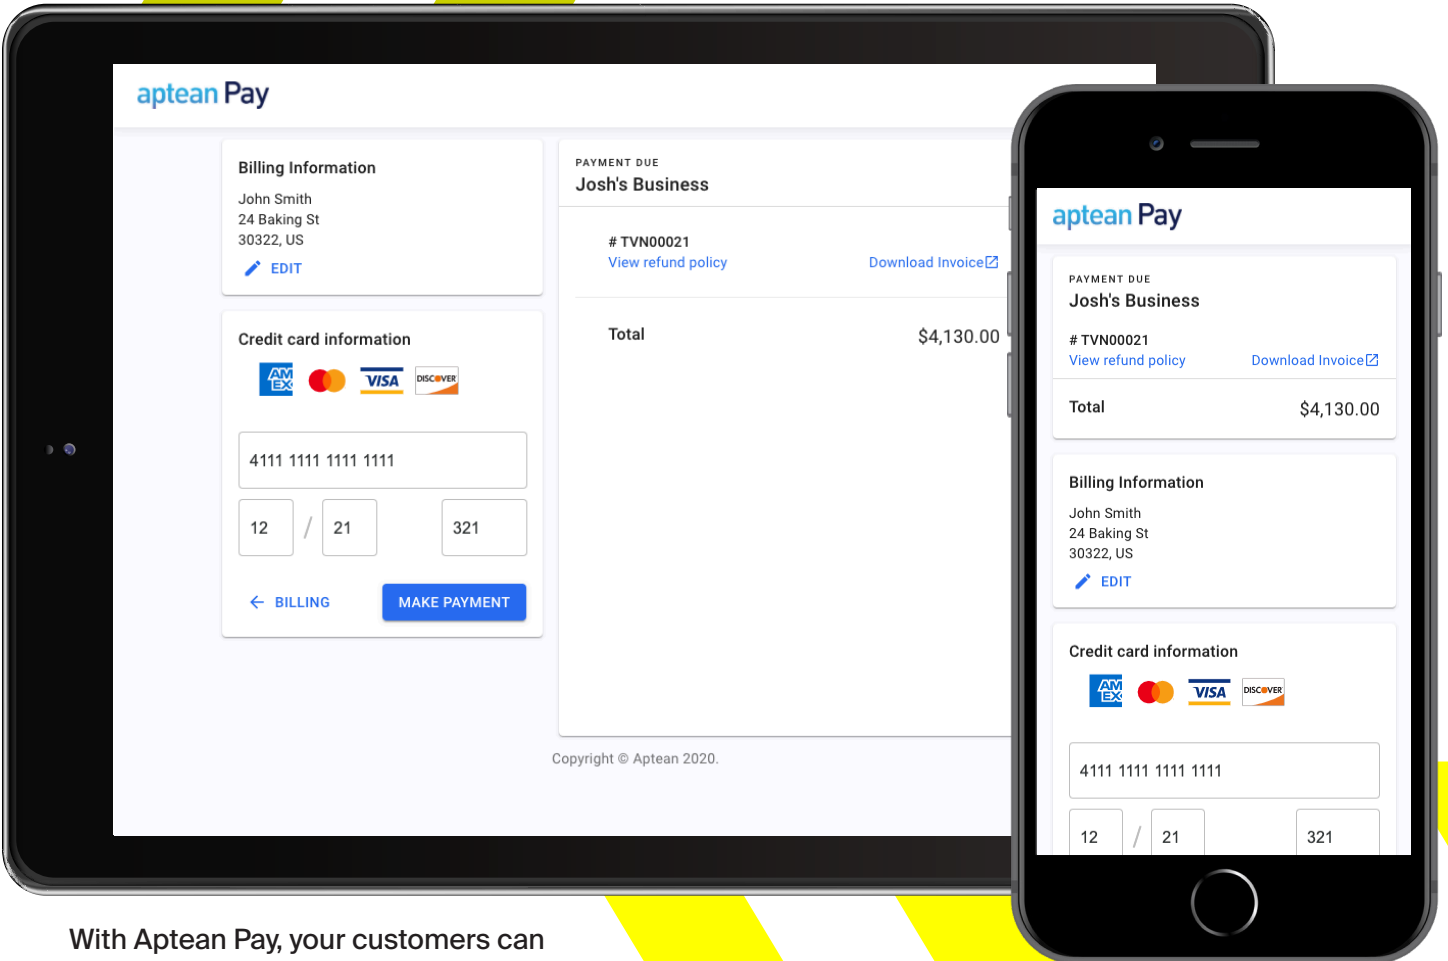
aptean Pay

Billing Information
John Smith
24 Baking St
30322, US
EDIT

Credit card information
AM EX VISA DISCOVER

4111 1111 1111 1111
12 / 21 321

BILLING MAKE PAYMENT

PAYMENT DUE
Josh's Business

# TVN00021
View refund policy Download Invoice

Total $4,130.00

Copyright © Aptean 2020.

aptean Pay

PAYMENT DUE
Josh's Business

# TVN00021
View refund policy Download Invoice

Total $4,130.00

Billing Information
John Smith
24 Baking St
30322, US
EDIT

Credit card information
AM EX VISA DISCOVER

4111 1111 1111 1111
12 / 21 321

With Aptean Pay, your customers can